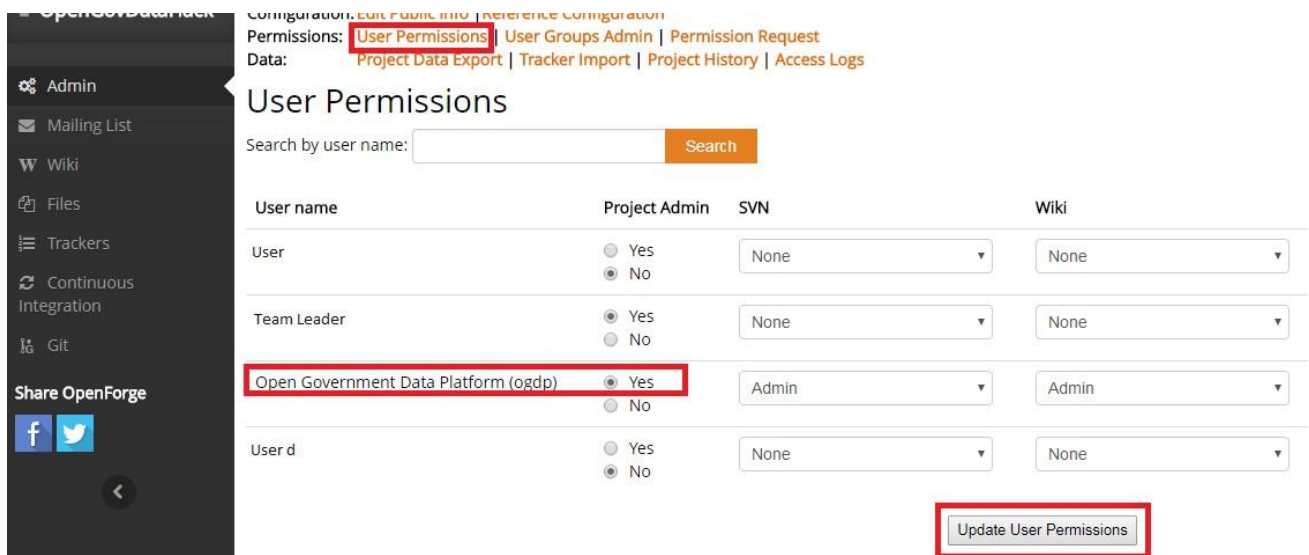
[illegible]

Configuration: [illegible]
Permissions: User Permissions | User Groups Admin | Permission Request
Data: Project Data Export | Tracker Import | Project History | Access Logs

Admin
Mailing List
Wiki
Files
Trackers
Continuous Integration
Git

Share OpenForge

User Permissions

Search by user name: Search

| User name | Project Admin | SVN | Wiki |
|---|---|---|---|
| User | Yes No | None | None |
| Team Leader | Yes No | None | None |
| Open Government Data Platform (ogdp) | Yes No | Admin | Admin |
| User d | Yes No | None | None |

Update User Permissions